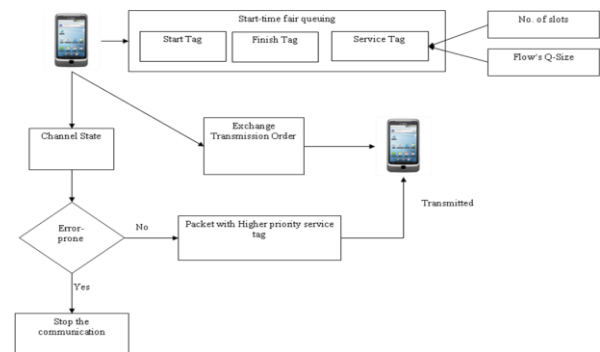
Start-time fair queuing

Start Tag

Finish Tag

Service Tag

No. of slots

Flow's Q-Size

Channel State

Exchange Transmission Order

Transmitted

Error-prone

No

Packet with Higher priority service tag

Yes

Stop the communication